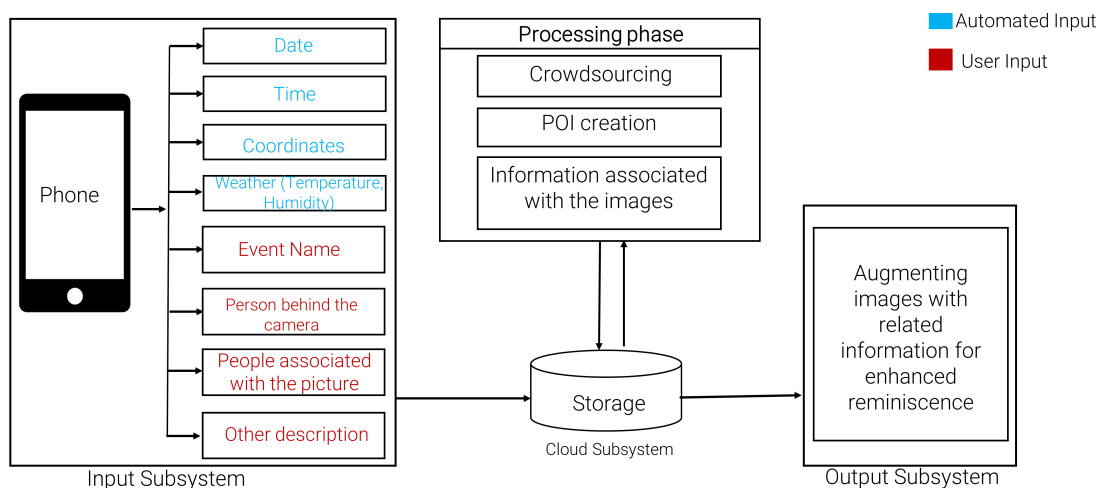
Automated Input

User Input

Phone

Date

Time

Coordinates

Weather (Temperature, Humidity)

Event Name

Person behind the camera

People associated with the picture

Other description

Input Subsystem

Processing phase

Crowdsourcing

POI creation

Information associated with the images

Storage

Cloud Subsystem

Augmenting images with related information for enhanced reminiscence

Output Subsystem